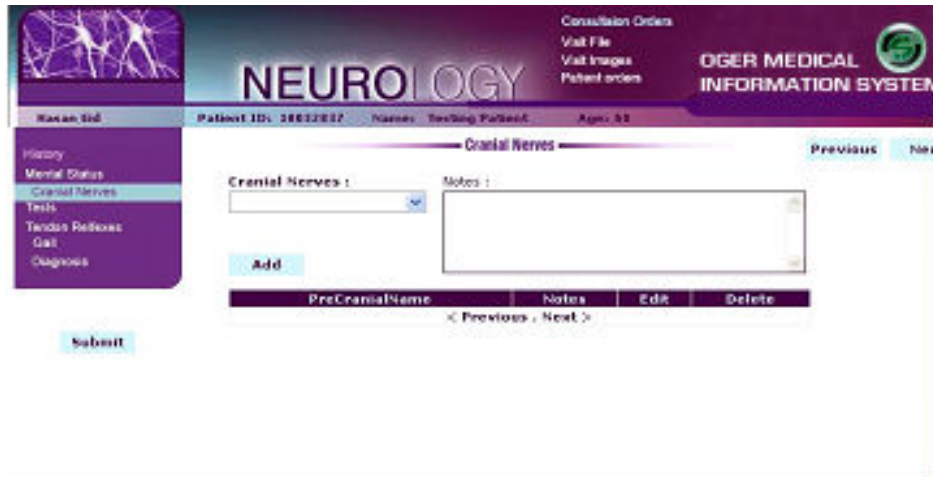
NEUROLOGY

Consultation Orders
Visit File
Visit Images
Patient orders

OGER MEDICAL INFORMATION SYSTEM

Hasan Sid
Patient ID: 38832837
Name: Testing Patient
Age: 51

History
Mental Status
Cranial Nerves
Tests
Tendon Reflexes
Gait
Diagnosis

Cranial Nerves

Previous
Ne

Cranial Nerves :
Notes :

Add

| PreCranialName | Notes | Edit | Delete |
|---|---|---|---|

< Previous , Next >

Submit